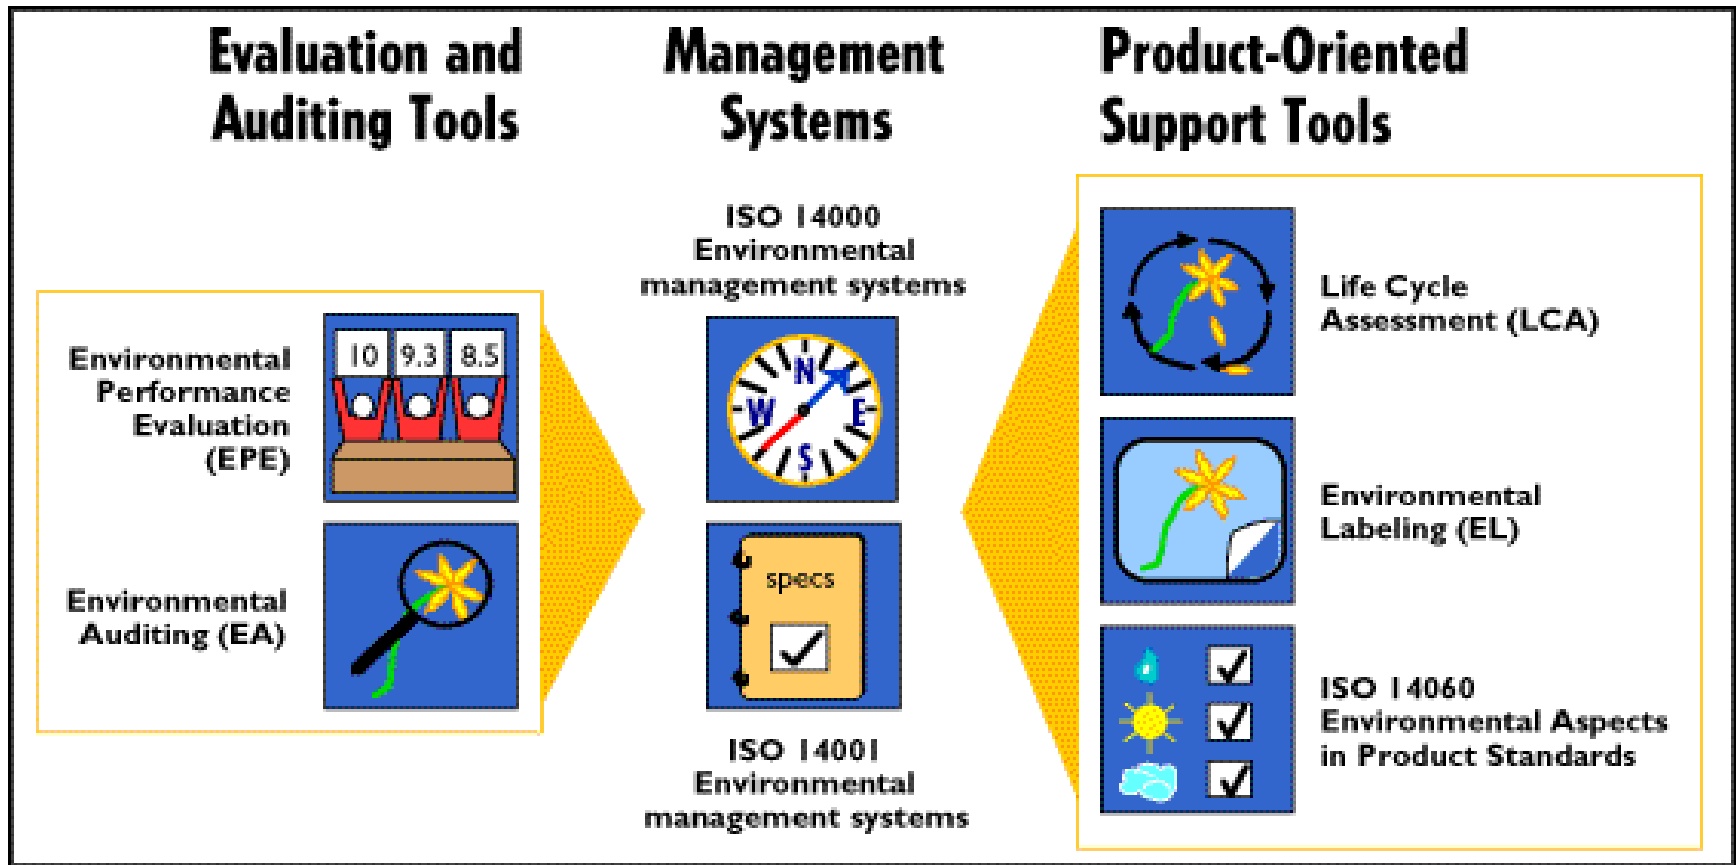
Evaluation and Auditing Tools

Management Systems

Product-Oriented Support Tools

Environmental Performance Evaluation (EPE)

10 9.3 8.5

Environmental Auditing (EA)

ISO 14000 Environmental management systems

N W E S

specs

ISO 14001 Environmental management systems

Life Cycle Assessment (LCA)

Environmental Labeling (EL)

ISO 14060 Environmental Aspects in Product Standards